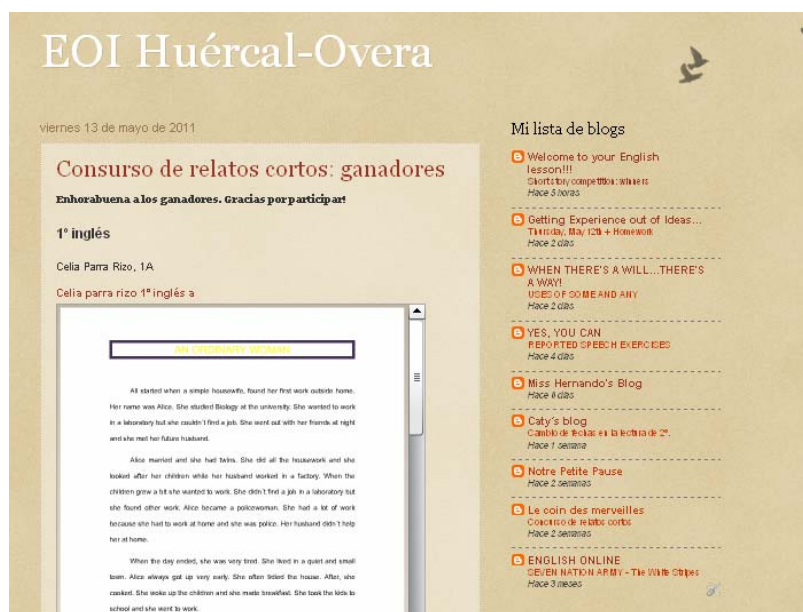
EOI Huércal-Overa

viernes 13 de mayo de 2011

Consurso de relatos cortos: ganadores

Enhorabuena a los ganadores. Gracias por participar!

1º inglés

Celia Parra Rizo, 1A

Celia parra rizo 1º inglés a

AN ORDINARY WOMAN

All started when a simple housewife, found her first work outside home. Her name was Alice. She studied Biology at the university. She wanted to work in a laboratory but she couldn't find a job. She went out with her friends at night and she met her future husband.

Alice married and she had twins. She did all the housework and she looked after her children while her husband worked in a factory. When the children grew a bit she wanted to work. She didn't find a job in a laboratory but she found other work. Alice became a policewoman. She had a lot of work because she had to work at home and she was police. Her husband didn't help her at home.

When the day ended, she was very tired. She lived in a quiet and small town. Alice always got up very early. She often tidied the house. After, she cooked. She woke up the children and she made breakfast. She took the kids to school and she went to work.

Mi lista de blogs

Welcome to your English lesson!!!
Short story competition: winners
Hace 5 horas

Getting Experience out of Ideas...
Thursday, May 12th + Homework
Hace 2 días

WHEN THERE'S A WILL...THERE'S A WAY!
USES OF SOME AND ANY
Hace 2 días

YES, YOU CAN
REPORTED SPEECH EXERCICES
Hace 4 días

Miss Hernando's Blog
Hace 6 días

Caty's blog
Cambio de fechas en la lectura de 2º.
Hace 1 semana

Notre Petite Pause
Hace 2 semanas

Le coin des merveilles
Concurso de relatos cortos
Hace 2 semanas

ENGLISH ONLINE
SEVEN NATION ARMY - The White Stripes
Hace 3 meses